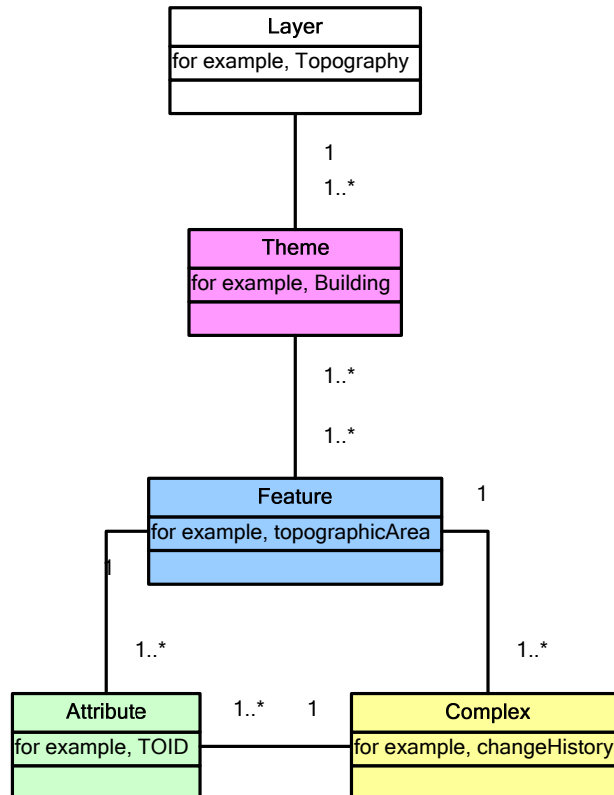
Layer
for example, Topography

1
1..*

Theme
for example, Building

1..*
1..*

Feature
for example, topographicArea

1
1

1..*
1..*

Attribute
for example, TOID

1..*
1

Complex
for example, changeHistory